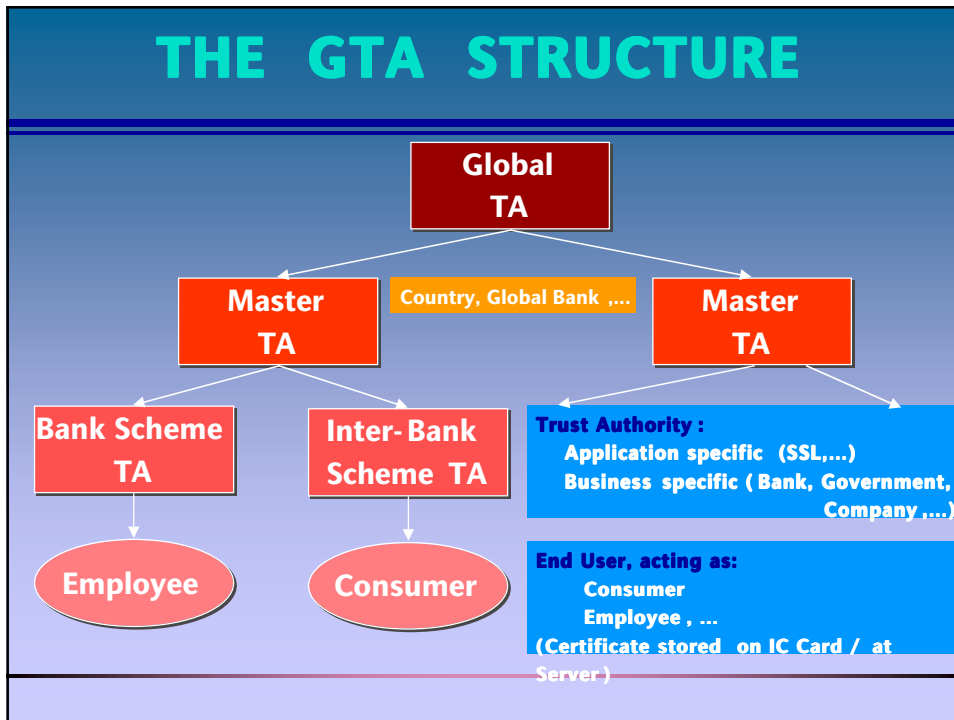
THE GTA STRUCTURE

Global TA

Master TA

Country, Global Bank ,...

Master TA

Bank Scheme TA

Inter-Bank Scheme TA

Trust Authority :
Application specific (SSL,...)
Business specific ( Bank, Government, Company ,...)

Employee

Consumer

End User, acting as:
Consumer
Employee , ...
(Certificate stored on IC Card / at Server )